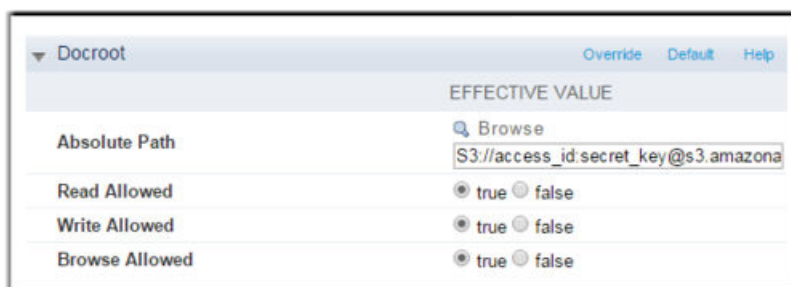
Docroot

Override Default Help

| | EFFECTIVE VALUE |
|---|---|
| Absolute Path | Browse S3://access_id:secret_key@s3.amazona |
| Read Allowed | true false |
| Write Allowed | true false |
| Browse Allowed | true false |